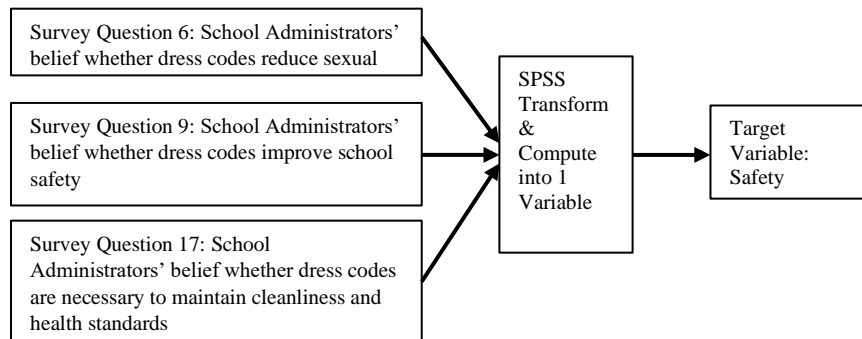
Survey Question 6: School Administrators' belief whether dress codes reduce sexual

Survey Question 9: School Administrators' belief whether dress codes improve school safety

Survey Question 17: School Administrators' belief whether dress codes are necessary to maintain cleanliness and health standards

SPSS Transform & Compute into 1 Variable

Target Variable: Safety